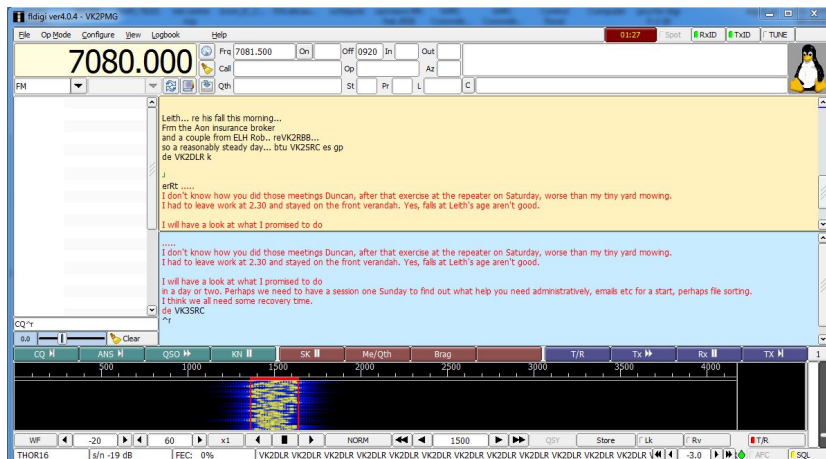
fldigi ver4.0.4 - VK2PMG

File Op Mode Configure View Logbook Help

01:27 Spot RxID TxID TUNE

7080.000

Frq 7081.500 On Off 0920 In Out

Call Op Az

FM

Qth St Pr L C

Leith... re his fall this morning...
Frm the Aon insurance broker
and a couple from ELH Rob.. reVK2RBB...
so a reasonably steady day... btu VK2SRC es gp
de VK2DLR k

,
erRt .....
I don't know how you did those meetings Duncan, after that exercise at the repeater on Saturday, worse than my tiny yard mowing.
I had to leave work at 2.30 and stayed on the front verandah. Yes, falls at Leith's age aren't good.

I will have a look at what I promised to do

.....
I don't know how you did those meetings Duncan, after that exercise at the repeater on Saturday, worse than my tiny yard mowing.
I had to leave work at 2.30 and stayed on the front verandah. Yes, falls at Leith's age aren't good.

I will have a look at what I promised to do
in a day or two. Perhaps we need to have a session one Sunday to find out what help you need administratively, emails etc for a start, perhaps file sorting.
I think we all need some recovery time.
de VK3SRC
^r

CQ^r

0.0 Clear

CQ ANS QSO KN SK Me/Qth Brag T/R Tx Rx TX 1

500 1000 1500 2000 2500 3000 3500 4000

WF -20 60 x1 NORM 1500 QSY Store Lk Rv T/R

THOR16 s/n -19 dB FEC: 0% VK2DLR VK2DLR VK2DLR VK2DLR VK2DLR VK2DLR VK2DLR VK2DLR VK2DLR VK2DLR VK2DLR VK2DLR -3.0 AFC SQL